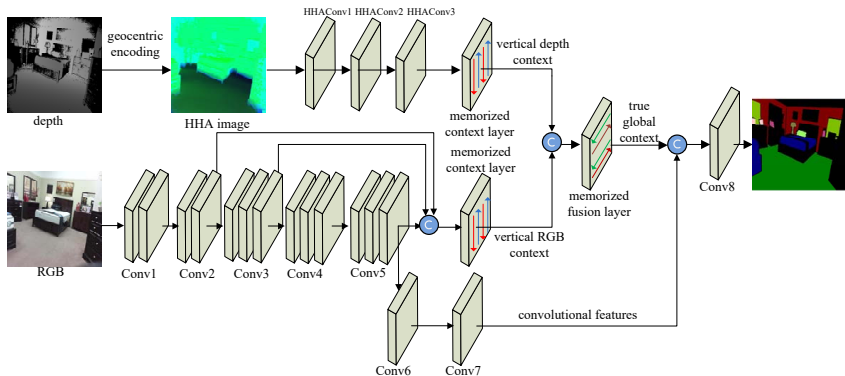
depth

geocentric encoding

HHA image

HHAConv1 HHAConv2 HHAConv3

vertical depth context

memorized context layer

C

memorized context layer

memorized fusion layer

true global context

C

Conv8

RGB

Conv1

Conv2

Conv3

Conv4

Conv5

C

vertical RGB context

Conv6

Conv7

convolutional features